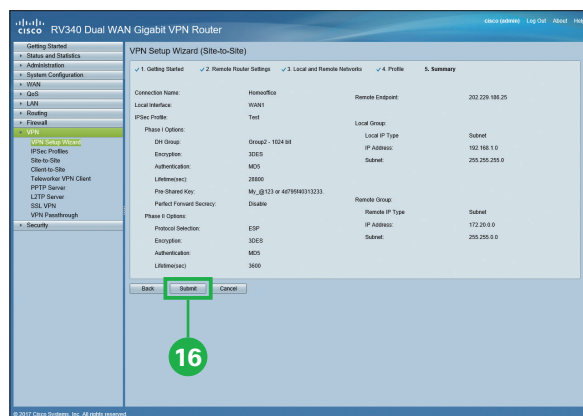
cisco RV340 Dual WAN Gigabit VPN Router

cisco (admin) Log Out About Help

Getting Started
Status and Statistics
Administration
System Configuration
WAN
QoS
LAN
Routing
Firewall
VPN
VPN Setup Wizard
IPSec Profiles
Site-to-Site
Client-to-Site
Teleworker VPN Client
PPTP Server
L2TP Server
SSL VPN
VPN Passthrough
Security

VPN Setup Wizard (Site-to-Site)

✓ 1. Getting Started ✓ 2. Remote Router Settings ✓ 3. Local and Remote Networks ✓ 4. Profile 5. Summary

| | |
|---|---|
| Connection Name: | Homeoffice |
| Local Interface: | WAN1 |
| IPSec Profile: | Test |
| Phase I Options: | |
| DH Group: | Group2 - 1024 bit |
| Encryption: | 3DES |
| Authentication: | MD5 |
| Lifetime(sec): | 28800 |
| Pre-Shared Key: | My_@123 or 4d795f40313233. |
| Perfect Forward Secrecy: | Disable |
| Phase II Options: | |
| Protocol Selection: | ESP |
| Encryption: | 3DES |
| Authentication: | MD5 |
| Lifetime(sec) | 3600 |

| | |
|---|---|
| Remote Endpoint: | 202.229.186.25 |
| Local Group: | |
| Local IP Type | Subnet |
| IP Address: | 192.168.1.0 |
| Subnet: | 255.255.255.0 |
| Remote Group: | |
| Remote IP Type | Subnet |
| IP Address: | 172.20.0.0 |
| Subnet: | 255.255.0.0 |

Back Submit Cancel

16

© 2017 Cisco Systems, Inc. All rights reserved.